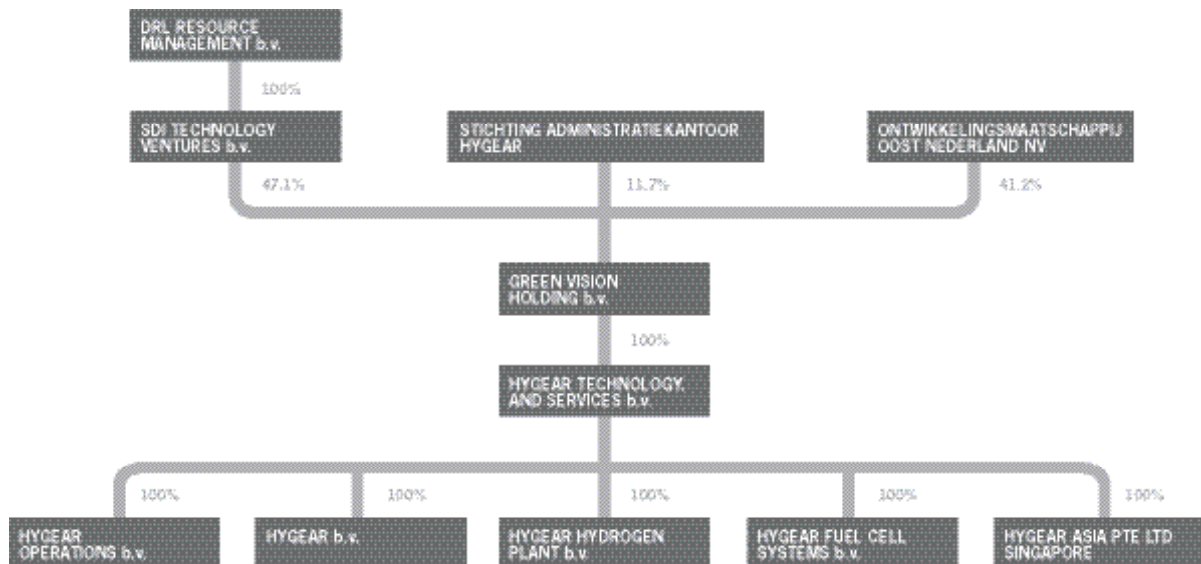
DRL RESOURCE MANAGEMENT b.v.

100%

SDI TECHNOLOGY VENTURES b.v.

STICHTING ADMINISTRATIEKANTOOR HYGEAR

ONTWIKKELINGSMAATSCHAPPIJ OOST NEDERLAND NV

47.1%

11.7%

41.2%

GREEN VISION HOLDING b.v.

100%

HYGEAR TECHNOLOGY AND SERVICES b.v.

100%

100%

100%

100%

100%

HYGEAR OPERATIONS b.v.

HYGEAR b.v.

HYGEAR HYDROGEN PLANT b.v.

HYGEAR FUEL CELL SYSTEMS b.v.

HYGEAR ASIA PTE LTD SINGAPORE